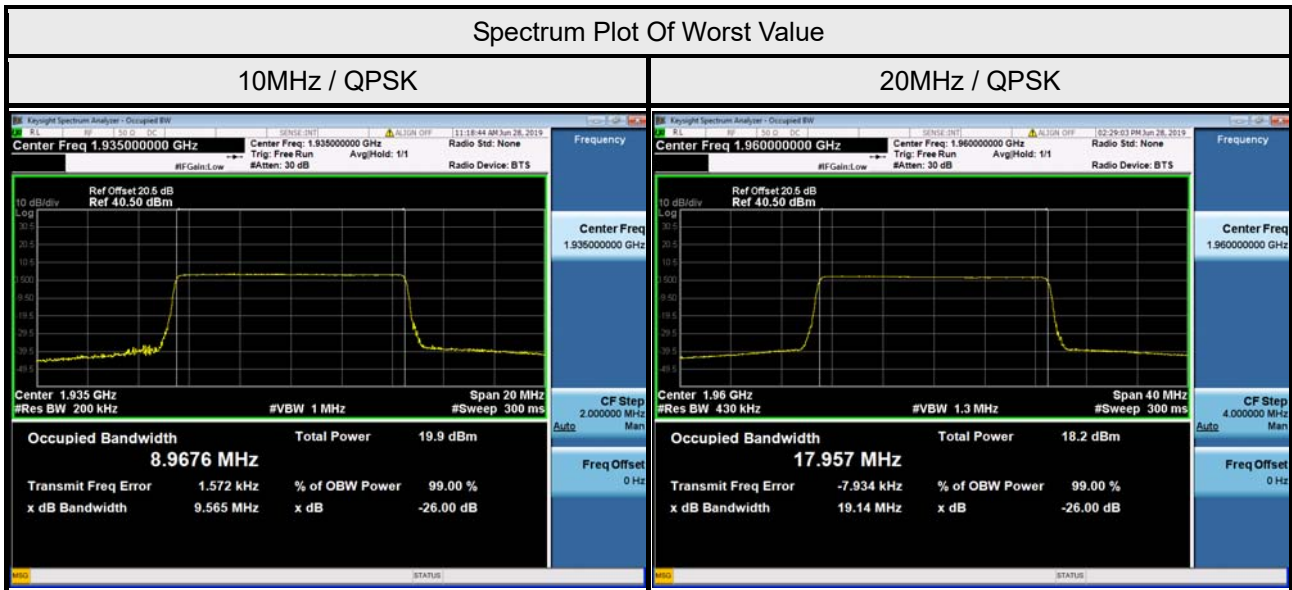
Spectrum Plot Of Worst Value

| 10MHz / QPSK | 20MHz / QPSK |
|---|---|
| Keysight Spectrum Analyzer - Occupied BW | Keysight Spectrum Analyzer - Occupied BW |

Keysight Spectrum Analyzer - Occupied BW
RL RF 50 Ω DC SENSE:INT ALIGN OFF 11:18:44 AM Jun 28, 2019
Center Freq 1.935000000 GHz
Center Freq: 1.935000000 GHz Trig: Free Run Avg|Hold: 1/1 #IFGain:Low #Atten: 30 dB
Radio Std: None
Radio Device: BTS
Frequency
Ref Offset 20.5 dB
10 dB/div Ref 40.50 dBm
Log
30.5
20.5
10.5
0.500
-9.50
-19.5
-29.5
-39.5
-49.5
Center Freq
1.935000000 GHz
Center 1.935 GHz Span 20 MHz
#Res BW 200 kHz #VBW 1 MHz #Sweep 300 ms
CF Step
2.000000 MHz
Auto Man
Occupied Bandwidth
8.9676 MHz
Total Power 19.9 dBm
Transmit Freq Error 1.572 kHz
% of OBW Power 99.00 %
x dB Bandwidth 9.565 MHz
x dB -26.00 dB
Freq Offset
0 Hz
MSG STATUS

Keysight Spectrum Analyzer - Occupied BW
RL RF 50 Ω DC SENSE:INT ALIGN OFF 02:29:03 PM Jun 28, 2019
Center Freq 1.960000000 GHz
Center Freq: 1.960000000 GHz Trig: Free Run Avg|Hold: 1/1 #IFGain:Low #Atten: 30 dB
Radio Std: None
Radio Device: BTS
Frequency
Ref Offset 20.5 dB
10 dB/div Ref 40.50 dBm
Log
30.5
20.5
10.5
0.500
-9.50
-19.5
-29.5
-39.5
-49.5
Center Freq
1.960000000 GHz
Center 1.96 GHz Span 40 MHz
#Res BW 430 kHz #VBW 1.3 MHz #Sweep 300 ms
CF Step
4.000000 MHz
Auto Man
Occupied Bandwidth
17.957 MHz
Total Power 18.2 dBm
Transmit Freq Error -7.934 kHz
% of OBW Power 99.00 %
x dB Bandwidth 19.14 MHz
x dB -26.00 dB
Freq Offset
0 Hz
MSG STATUS